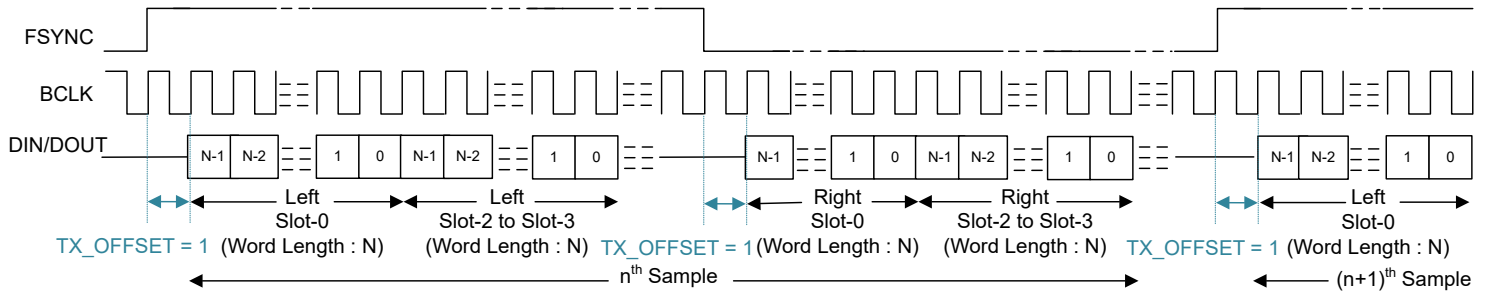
FSYNC

BCLK

DIN/DOUT

N-1 N-2 1 0 N-1 N-2 1 0 N-1 1 0 N-1 N-2 1 0 N-1 N-2 1 0

Left Slot-0

Left Slot-2 to Slot-3

Right Slot-0

Right Slot-2 to Slot-3

Left Slot-0

TX_OFFSET = 1 (Word Length : N)

(Word Length : N)

TX_OFFSET = 1 (Word Length : N)

(Word Length : N)

TX_OFFSET = 1 (Word Length : N)

$n^{th}$ Sample

$(n+1)^{th}$ Sample